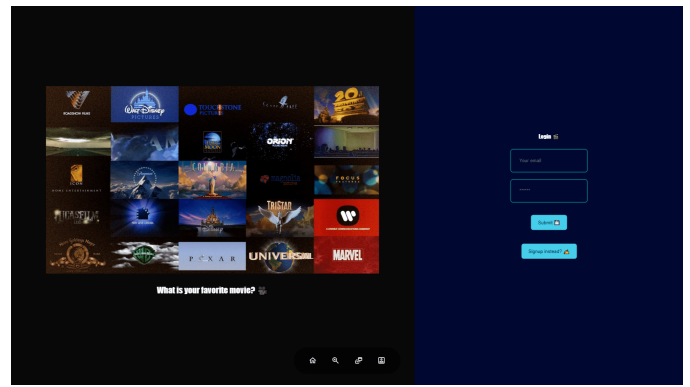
ROADSHOW FILMS

Walt Disney PICTURES

TOUCHSTONE PICTURES

20th Century Fox

ORION

ICON

FOCUS

TriStar

PIXAR

UNIVERSAL

MARVEL

What is your favorite movie? 🎬

Login

Your email

Submit

Signup instead?